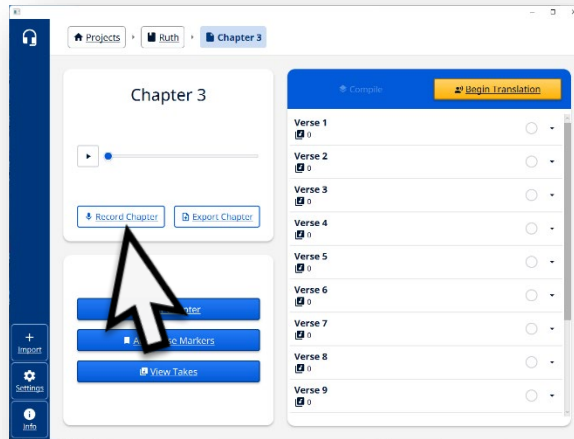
Projects
Ruth
Chapter 3

Chapter 3

Record Chapter
Export Chapter

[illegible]apter
A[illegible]se Markers
View Takes

Compile
Begin Translation

Verse 1
0
Verse 2
0
Verse 3
0
Verse 4
0
Verse 5
0
Verse 6
0
Verse 7
0
Verse 8
0
Verse 9
0

Import
Settings
Info